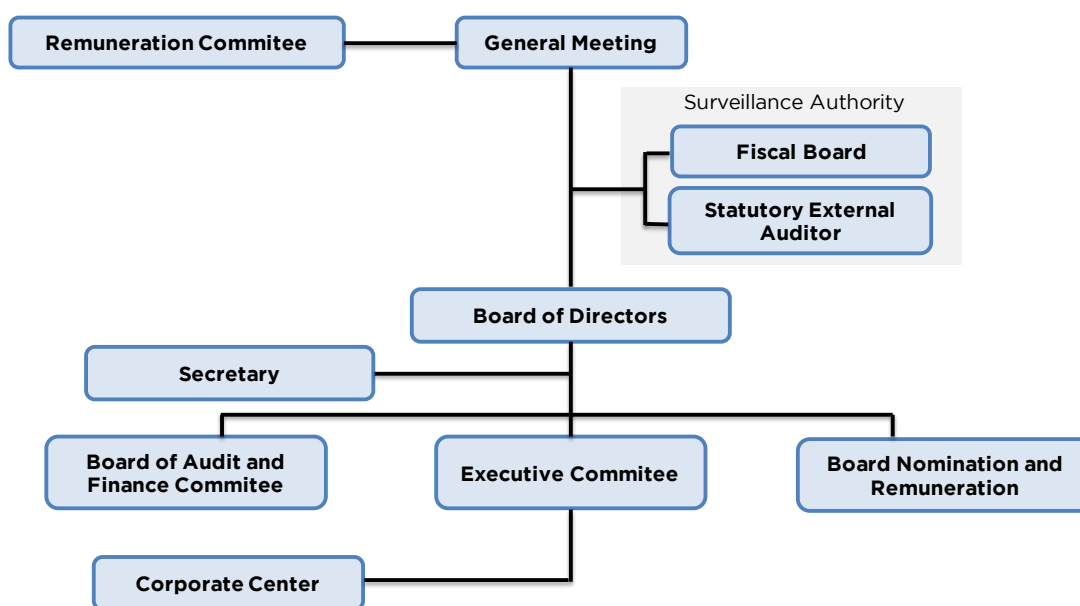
Remuneration Commitee

General Meeting

Surveillance Authority

Fiscal Board

Statutory External Auditor

Board of Directors

Secretary

Board of Audit and Finance Commitee

Executive Commitee

Board Nomination and Remuneration

Corporate Center